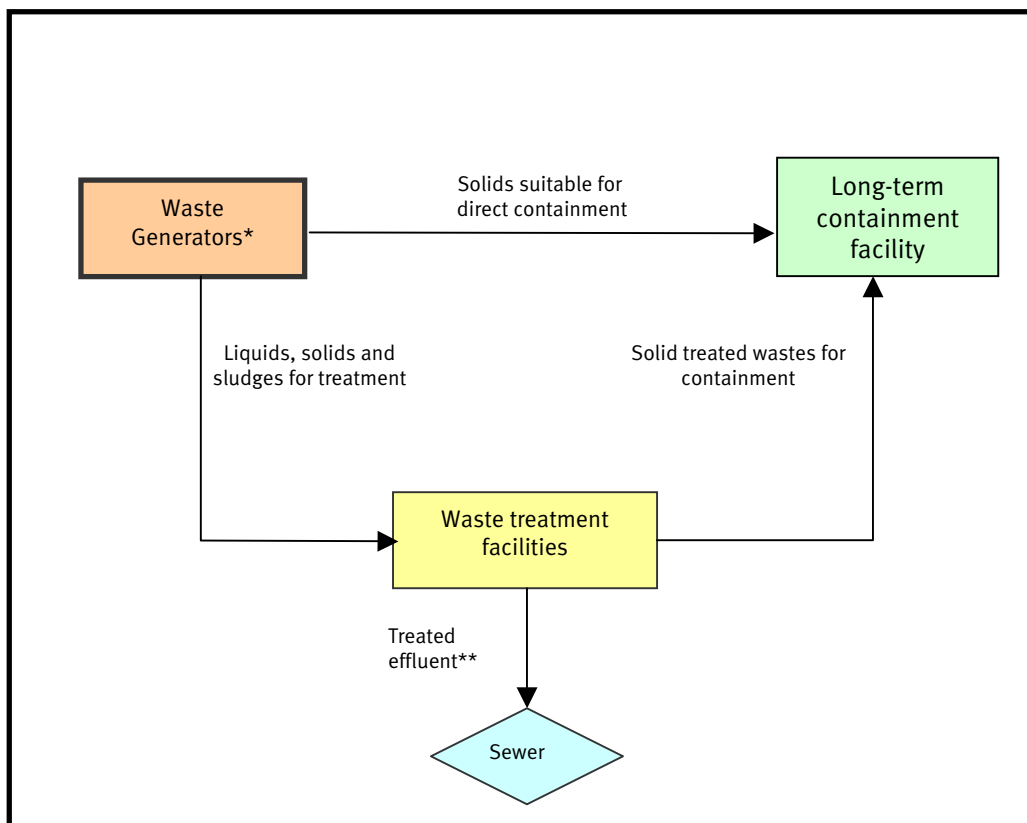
Waste Generators*

Solids suitable for direct containment

Long-term containment facility

Liquids, solids and sludges for treatment

Solid treated wastes for containment

Waste treatment facilities

Treated effluent**

Sewer